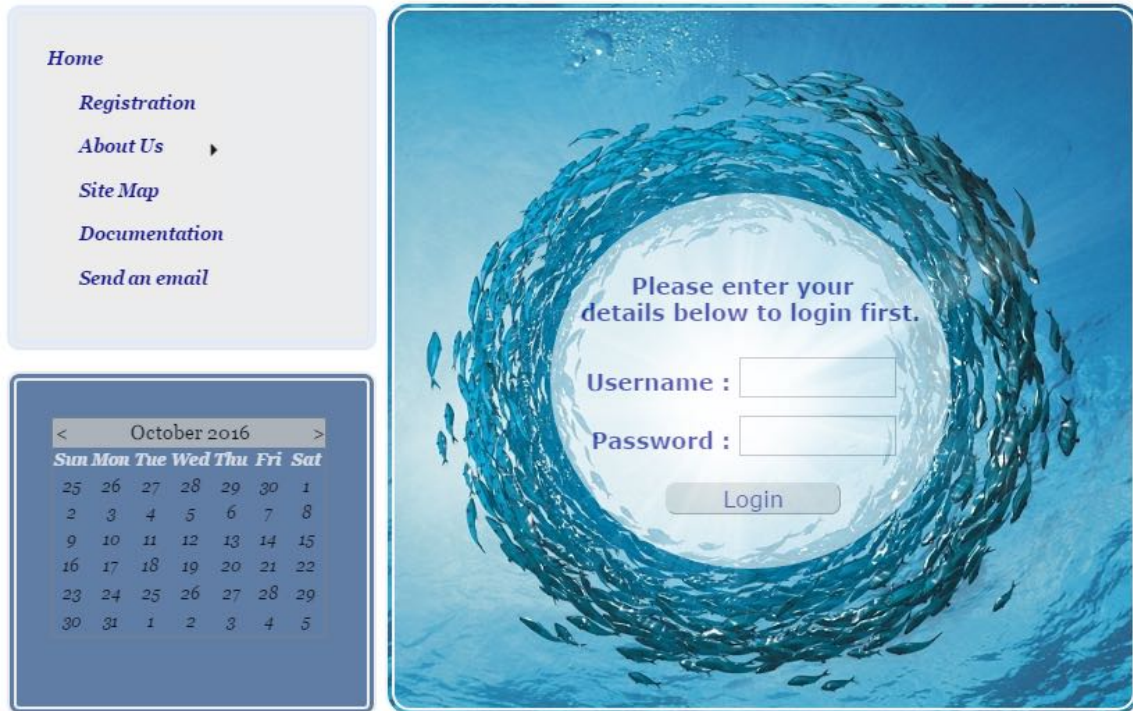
Home

Registration

About Us

Site Map

Documentation

Send an email

| < | | October 2016 | | | | > |
|---|---|---|---|---|---|---|
| Sun | Mon | Tue | Wed | Thu | Fri | Sat |
| 25 | 26 | 27 | 28 | 29 | 30 | 1 |
| 2 | 3 | 4 | 5 | 6 | 7 | 8 |
| 9 | 10 | 11 | 12 | 13 | 14 | 15 |
| 16 | 17 | 18 | 19 | 20 | 21 | 22 |
| 23 | 24 | 25 | 26 | 27 | 28 | 29 |
| 30 | 31 | 1 | 2 | 3 | 4 | 5 |

Please enter your details below to login first.

Username :

Password :

Login